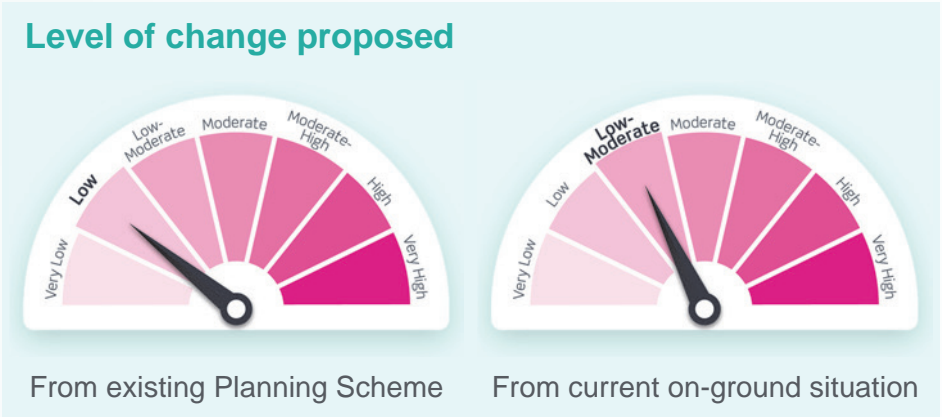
Level of change proposed

Very Low
Low
Low-Moderate
Moderate
Moderate-High
High
Very High

From existing Planning Scheme

Very Low
Low
Low-Moderate
Moderate
Moderate-High
High
Very High

From current on-ground situation